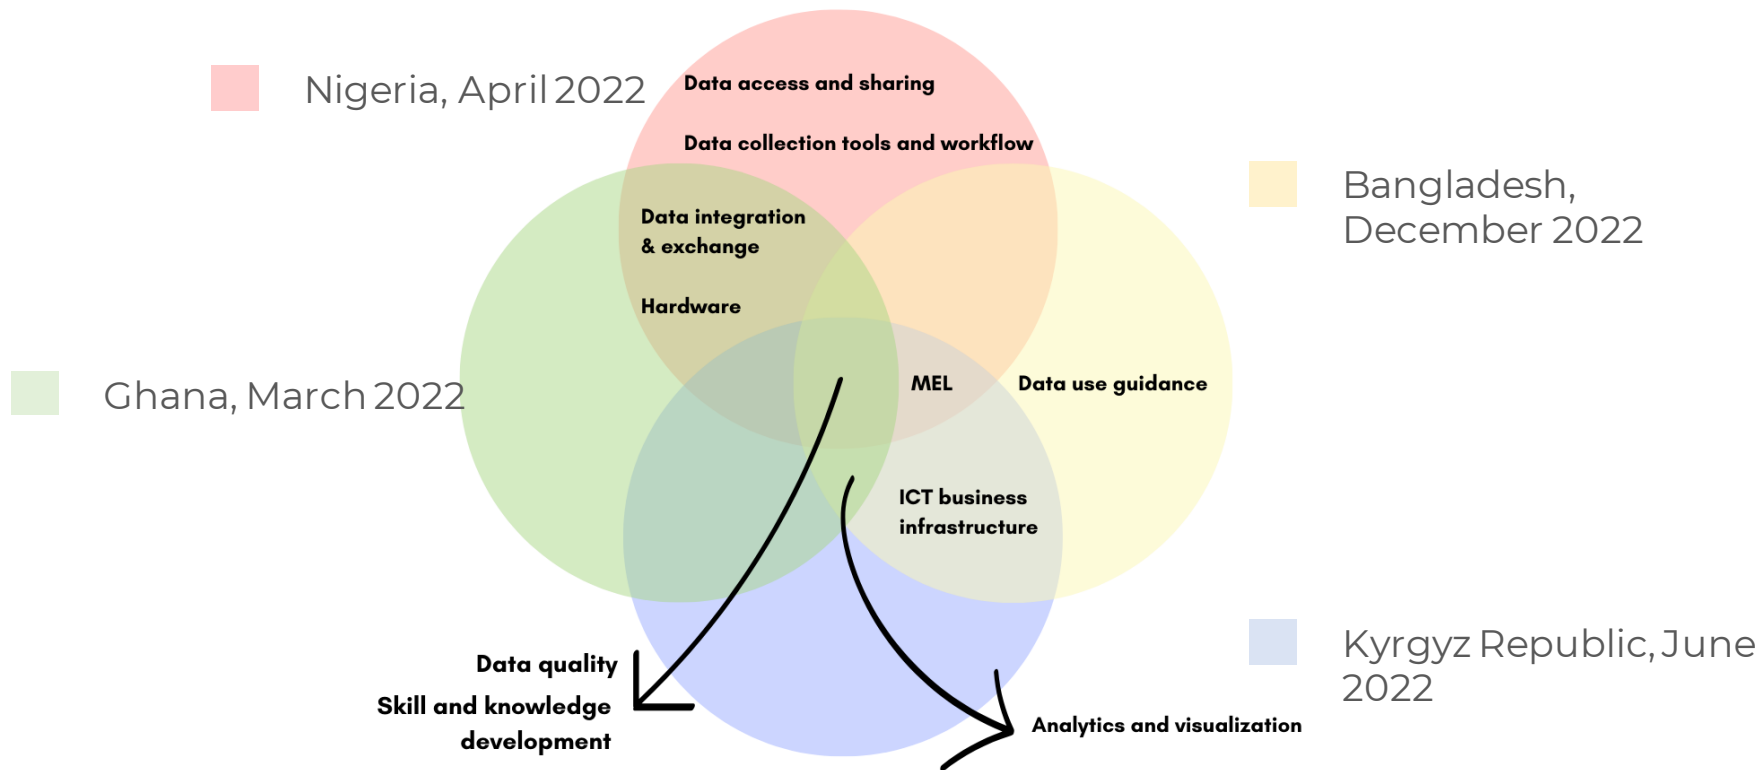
Nigeria, April 2022

Data access and sharing

Data collection tools and workflow

Bangladesh, December 2022

Data integration & exchange

Hardware

Ghana, March 2022

MEL

Data use guidance

ICT business infrastructure

Kyrgyz Republic, June 2022

Data quality

Skill and knowledge development

Analytics and visualization